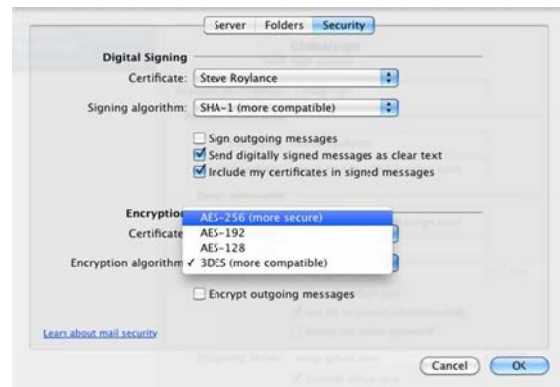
Server | Folders | Security

Digital Signing

Certificate: Steve Roylance

Signing algorithm: SHA-1 (more compatible)

Sign outgoing messages

Send digitally signed messages as clear text

Include my certificates in signed messages

Encryption

Certificate

Encryption algorithm

AES-256 (more secure)

AES-192

AES-128

✓ 3DES (more compatible)

Encrypt outgoing messages

Learn about mail security

Cancel

OK